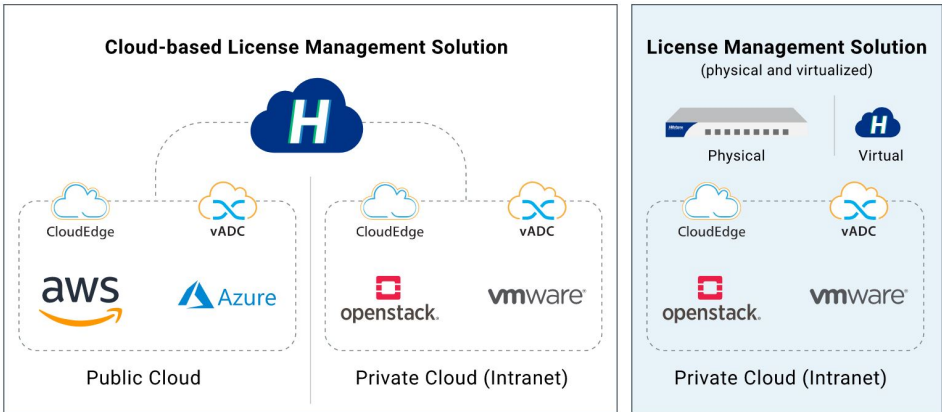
Cloud-based License Management Solution

H

CloudEdge
vADC
aws
Azure
Public Cloud

CloudEdge
vADC
openstack.
vmware
Private Cloud (Intranet)

License Management Solution
(physical and virtualized)

Hillstone
Physical
H
Virtual

CloudEdge
vADC
openstack.
vmware
Private Cloud (Intranet)